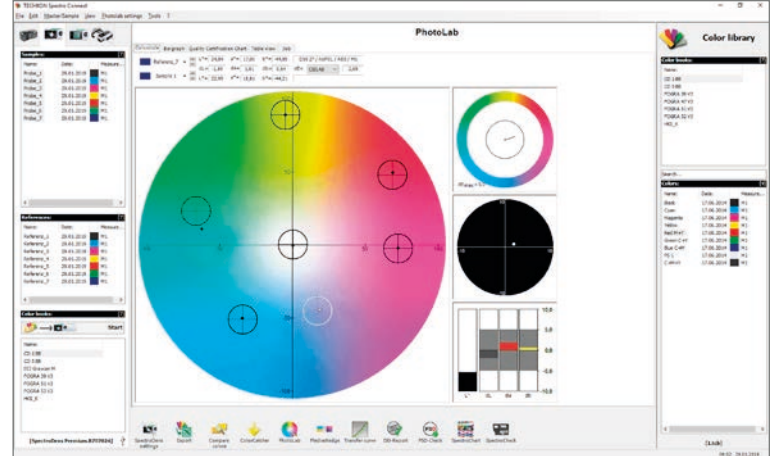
TECHKON SpectroConnect

File Edit Master/Sample View PhotoLab settings Tools ?

PhotoLab

Color library

Samples:

| Name: | Date: | Measure... |
|---|---|---|
| Probe_1 | 29.03.2016 | M1 |
| Probe_2 | 29.03.2016 | M1 |
| Probe_3 | 29.03.2016 | M1 |
| Probe_4 | 29.03.2016 | M1 |
| Probe_5 | 29.03.2016 | M1 |
| Probe_6 | 29.03.2016 | M1 |
| Probe_7 | 29.03.2016 | M1 |

References:

| Name: | Date: | Measure... |
|---|---|---|
| Referenz_1 | 29.03.2016 | M1 |
| Referenz_2 | 29.03.2016 | M1 |
| Referenz_3 | 29.03.2016 | M1 |
| Referenz_4 | 29.03.2016 | M1 |
| Referenz_5 | 29.03.2016 | M1 |
| Referenz_6 | 29.03.2016 | M1 |
| Referenz_7 | 29.03.2016 | M1 |

Color books:

Start

Name:
CD 1:88
GD 0:88
PCI Gravure M
FOGRA 39 V2
FOGRA 51 V2
FOGRA 52 V2
HKS_K

Referenz_7 L*= 24,84 a*= 17,05 b*= -44,88
Sample 1 L*= 33,90 a*= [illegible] b*= -44,3

Color books:

Name:
CD 1:88
GD 0:88
FOGRA 39 V2
FOGRA 47 V2
FOGRA 51 V2
FOGRA 52 V2
HKS_K

Colors:

| Name: | Date: | Measure... |
|---|---|---|
| Black | 17.06.2014 | M1 |
| Cyan | 17.06.2014 | M1 |
| Magenta | 17.06.2014 | M1 |
| Yellow | 17.06.2014 | M1 |
| Red M+Y | 17.06.2014 | M1 |
| Green C+Y | 17.06.2014 | M1 |
| Blue C+M | 17.06.2014 | M1 |
| PG 1 | 17.06.2014 | M1 |
| C+M+Y | 17.06.2014 | M1 |

SpectroDens settings | Export | Compare curves | ColorCatcher | PhotoLab | PhotoWedge | Transfer curve | DB-Record | PSO Check | SpectroChart | SpectroCheck

[SpectroDens Premium 8719026]

[Lock]